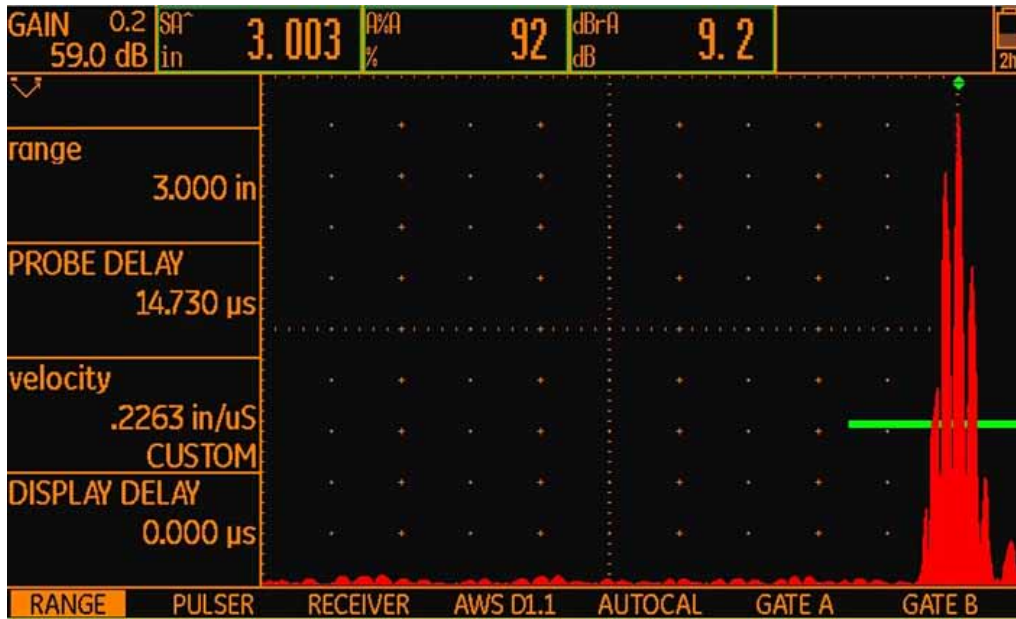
GAIN 0.2
59.0 dB

SA^
in
3.003

A%A
%
92

dBrA
dB
9.2

2h

range
3.000 in

PROBE DELAY
14.730 µs

velocity
.2263 in/uS
CUSTOM

DISPLAY DELAY
0.000 µs

RANGE PULSER RECEIVER AWS D1.1 AUTOCAL GATE A GATE B